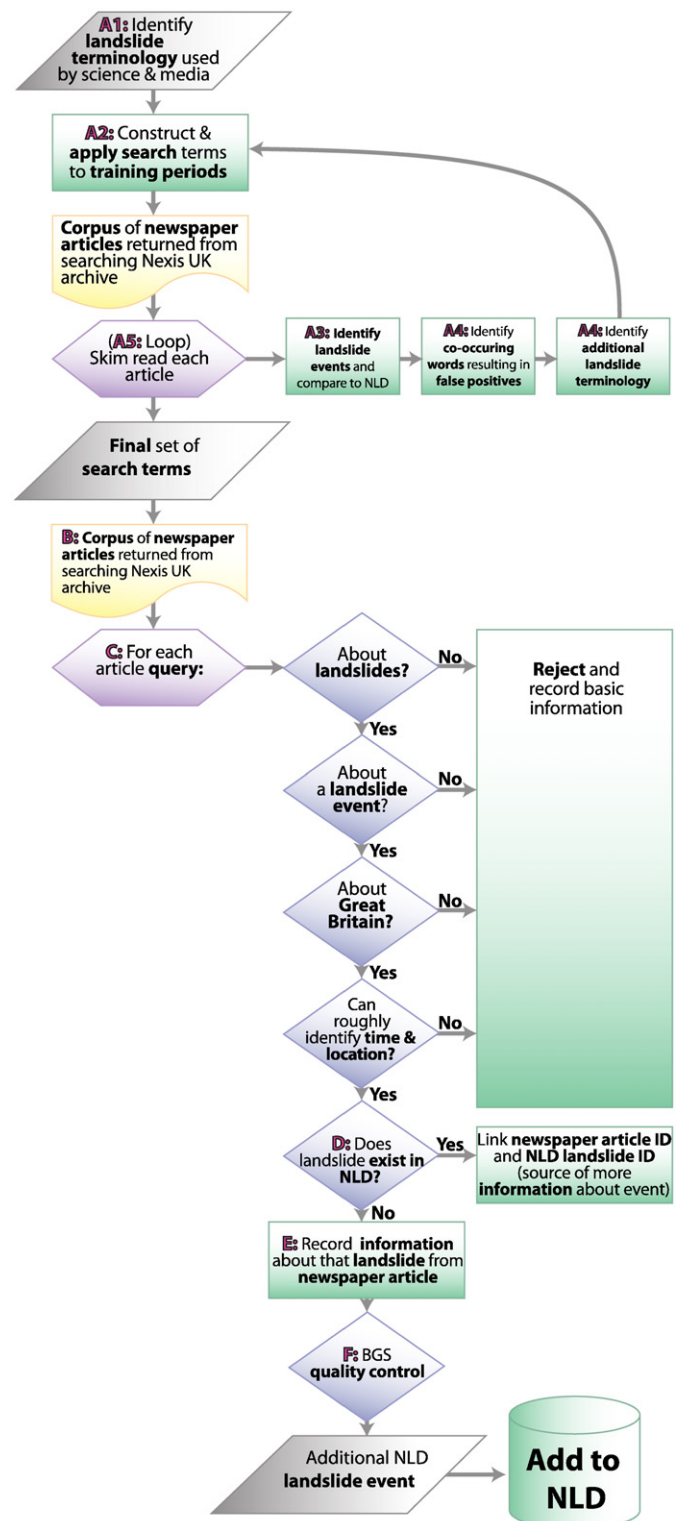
A1: Identify landslide terminology used by science & media

A2: Construct & apply search terms to training periods

Corpus of newspaper articles returned from searching Nexis UK archive

(A5: Loop) Skim read each article

A3: Identify landslide events and compare to NLD

A4: Identify co-occuring words resulting in false positives

A4: Identify additional landslide terminology

Final set of search terms

B: Corpus of newspaper articles returned from searching Nexis UK archive

C: For each article query:

About landslides?

No

Reject and record basic information

Yes

About a landslide event?

No

Yes

About Great Britain?

No

Yes

Can roughly identify time & location?

No

Yes

D: Does landslide exist in NLD?

Yes

Link newspaper article ID and NLD landslide ID (source of more information about event)

No

E: Record information about that landslide from newspaper article

F: BGS quality control

Additional NLD landslide event

Add to NLD